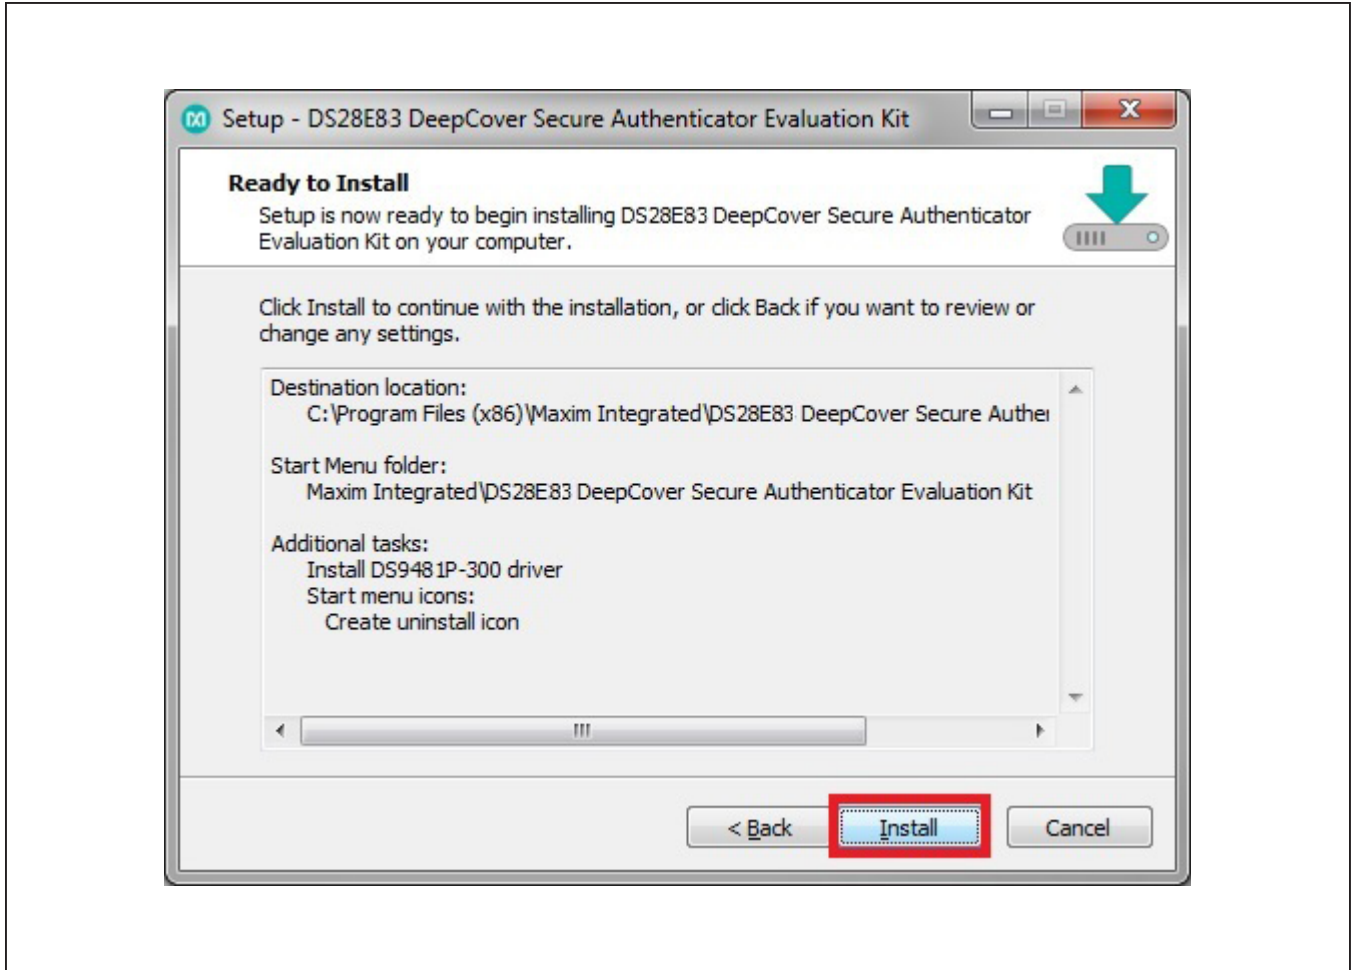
Setup - DS28E83 DeepCover Secure Authenticator Evaluation Kit

Ready to Install
Setup is now ready to begin installing DS28E83 DeepCover Secure Authenticator Evaluation Kit on your computer.

Click Install to continue with the installation, or click Back if you want to review or change any settings.

Destination location:
C:\Program Files (x86)\Maxim Integrated\DS28E83 DeepCover Secure Authe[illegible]

Start Menu folder:
Maxim Integrated\DS28E83 DeepCover Secure Authenticator Evaluation Kit

Additional tasks:
Install DS9481P-300 driver
Start menu icons:
Create uninstall icon

< Back Install Cancel